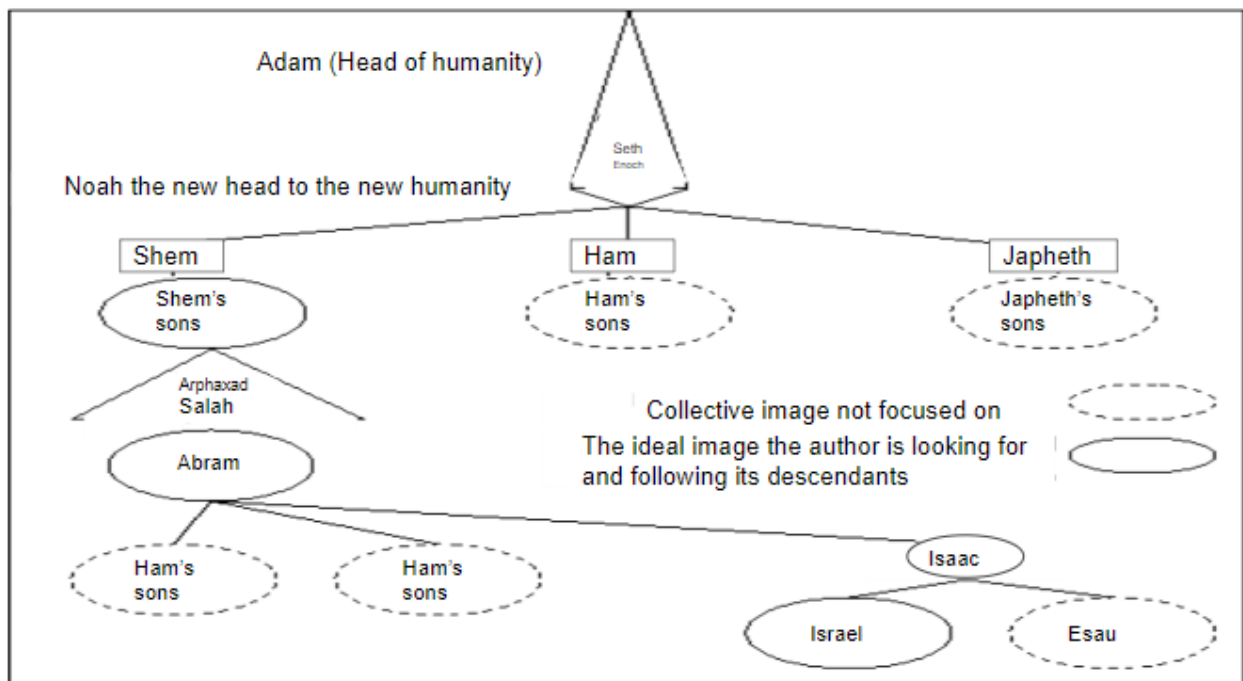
Adam (Head of humanity)

Seth
Enoch

Noah the new head to the new humanity

Shem

Ham

Japheth

Shem's sons

Ham's sons

Japheth's sons

Arphaxad
Salah

Collective image not focused on

The ideal image the author is looking for and following its descendants

Abram

Ham's sons

Ham's sons

Isaac

Israel

Esau